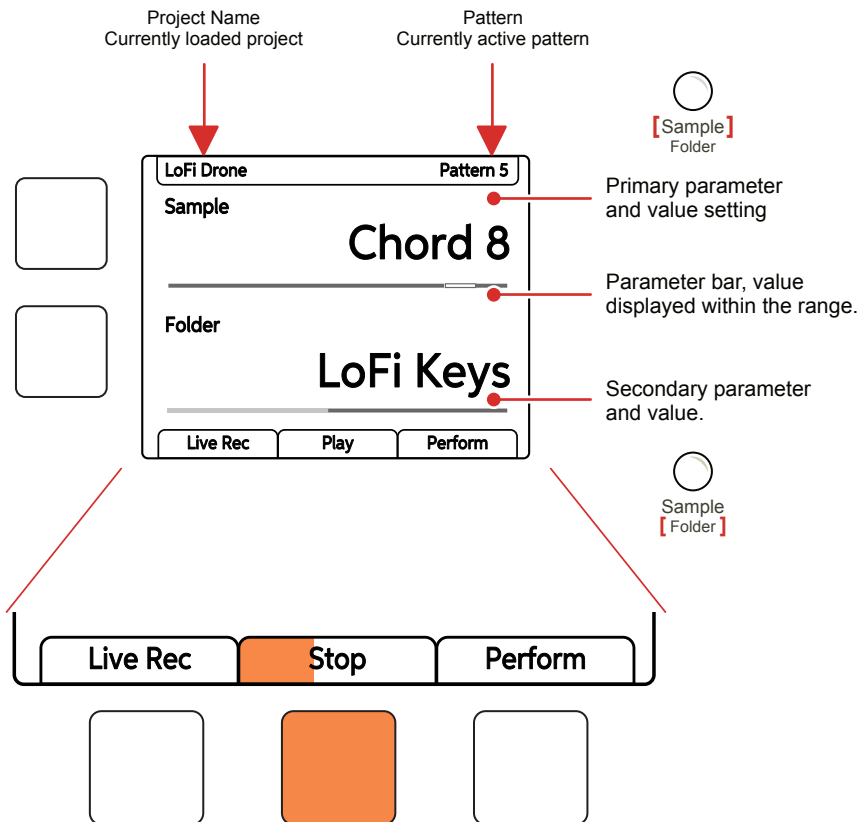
Project Name
Currently loaded project

Pattern
Currently active pattern

[Sample]
Folder

LoFi Drone

Pattern 5

Sample

Chord 8

Folder

LoFi Keys

Live Rec

Play

Perform

Primary parameter and value setting

Parameter bar, value displayed within the range.

Secondary parameter and value.

Sample
[Folder]

Live Rec

Stop

Perform